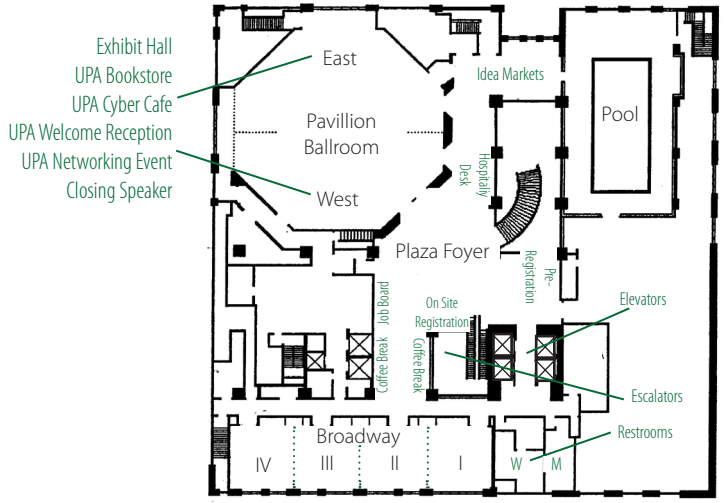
Exhibit Hall
UPA Bookstore
UPA Cyber Cafe
UPA Welcome Reception
UPA Networking Event
Closing Speaker

East
Pavillion Ballroom
West

Idea Markets
Pool
Hospitaly Desk
Plaza Foyer
Pre-Registration
Job Board
Coffee Break
On Site Registration
Coffee Break
Elevators
Escalators
Restrooms
Broadway
IV
III
II
I
W
M